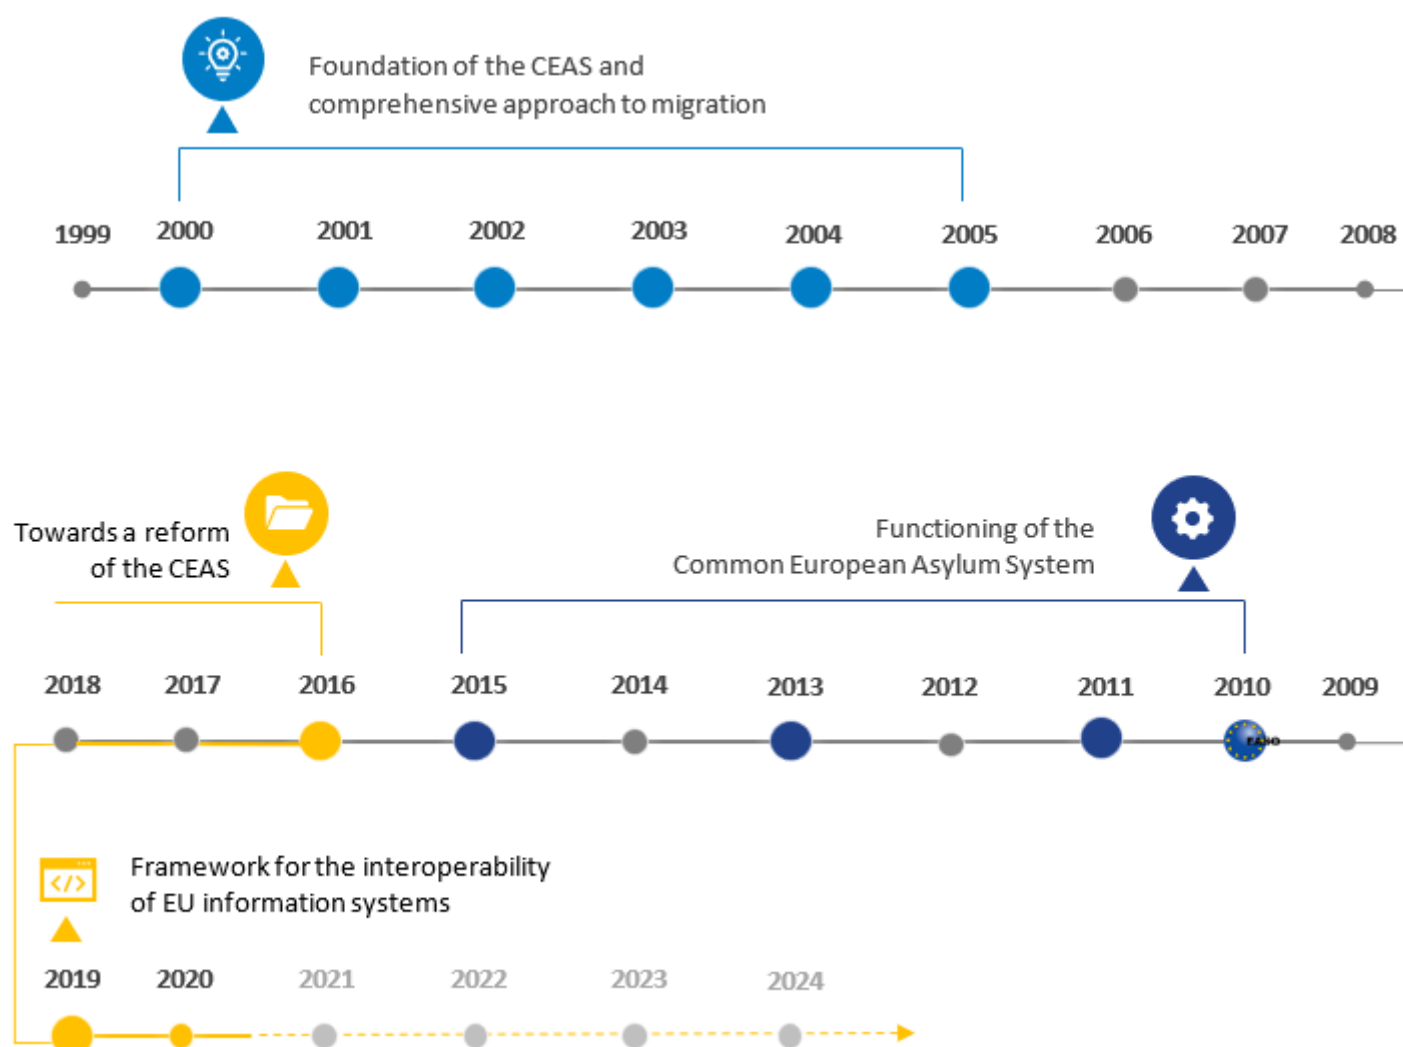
Foundation of the CEAS and comprehensive approach to migration

1999 2000 2001 2002 2003 2004 2005 2006 2007 2008

Towards a reform of the CEAS

Functioning of the Common European Asylum System

2018 2017 2016 2015 2014 2013 2012 2011 2010 2009

EASO

Framework for the interoperability of EU information systems

2019 2020 2021 2022 2023 2024